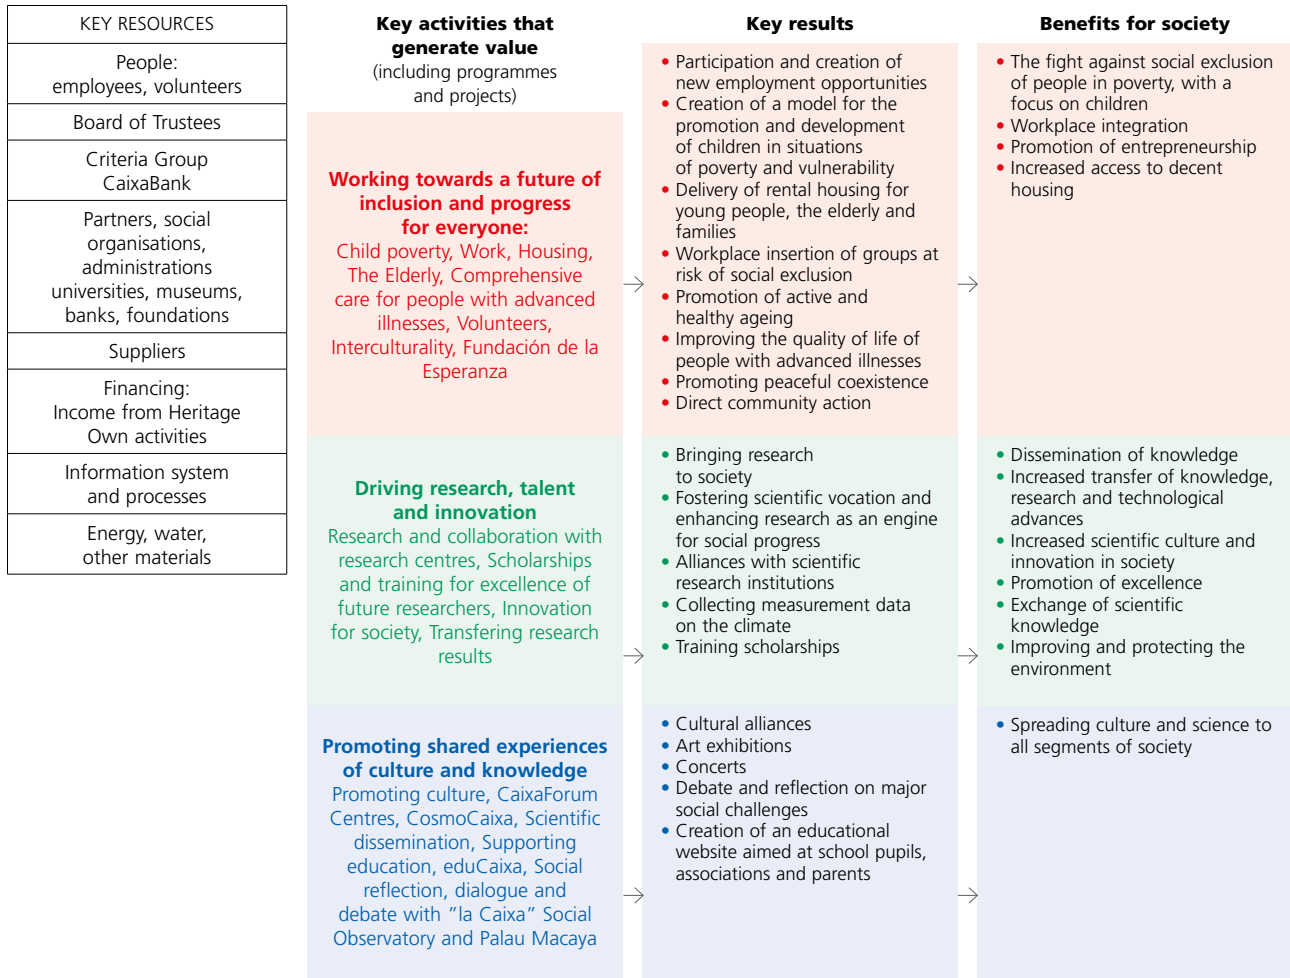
KEY RESOURCES

People: employees, volunteers

Board of Trustees

Criteria Group CaixaBank

Partners, social organisations, administrations universities, museums, banks, foundations

Suppliers

Financing: Income from Heritage Own activities

Information system and processes

Energy, water, other materials

Key activities that generate value
(including programmes and projects)

Key results

Benefits for society

Working towards a future of inclusion and progress for everyone:
Child poverty, Work, Housing, The Elderly, Comprehensive care for people with advanced illnesses, Volunteers, Interculturality, Fundación de la Esperanza

• Participation and creation of new employment opportunities
• Creation of a model for the promotion and development of children in situations of poverty and vulnerability
• Delivery of rental housing for young people, the elderly and families
• Workplace insertion of groups at risk of social exclusion
• Promotion of active and healthy ageing
• Improving the quality of life of people with advanced illnesses
• Promoting peaceful coexistence
• Direct community action

• The fight against social exclusion of people in poverty, with a focus on children
• Workplace integration
• Promotion of entrepreneurship
• Increased access to decent housing

Driving research, talent and innovation
Research and collaboration with research centres, Scholarships and training for excellence of future researchers, Innovation for society, Transfering research results

• Bringing research to society
• Fostering scientific vocation and enhancing research as an engine for social progress
• Alliances with scientific research institutions
• Collecting measurement data on the climate
• Training scholarships

• Dissemination of knowledge
• Increased transfer of knowledge, research and technological advances
• Increased scientific culture and innovation in society
• Promotion of excellence
• Exchange of scientific knowledge
• Improving and protecting the environment

Promoting shared experiences of culture and knowledge
Promoting culture, CaixaForum Centres, CosmoCaixa, Scientific dissemination, Supporting education, eduCaixa, Social reflection, dialogue and debate with "la Caixa" Social Observatory and Palau Macaya

• Cultural alliances
• Art exhibitions
• Concerts
• Debate and reflection on major social challenges
• Creation of an educational website aimed at school pupils, associations and parents

• Spreading culture and science to all segments of society